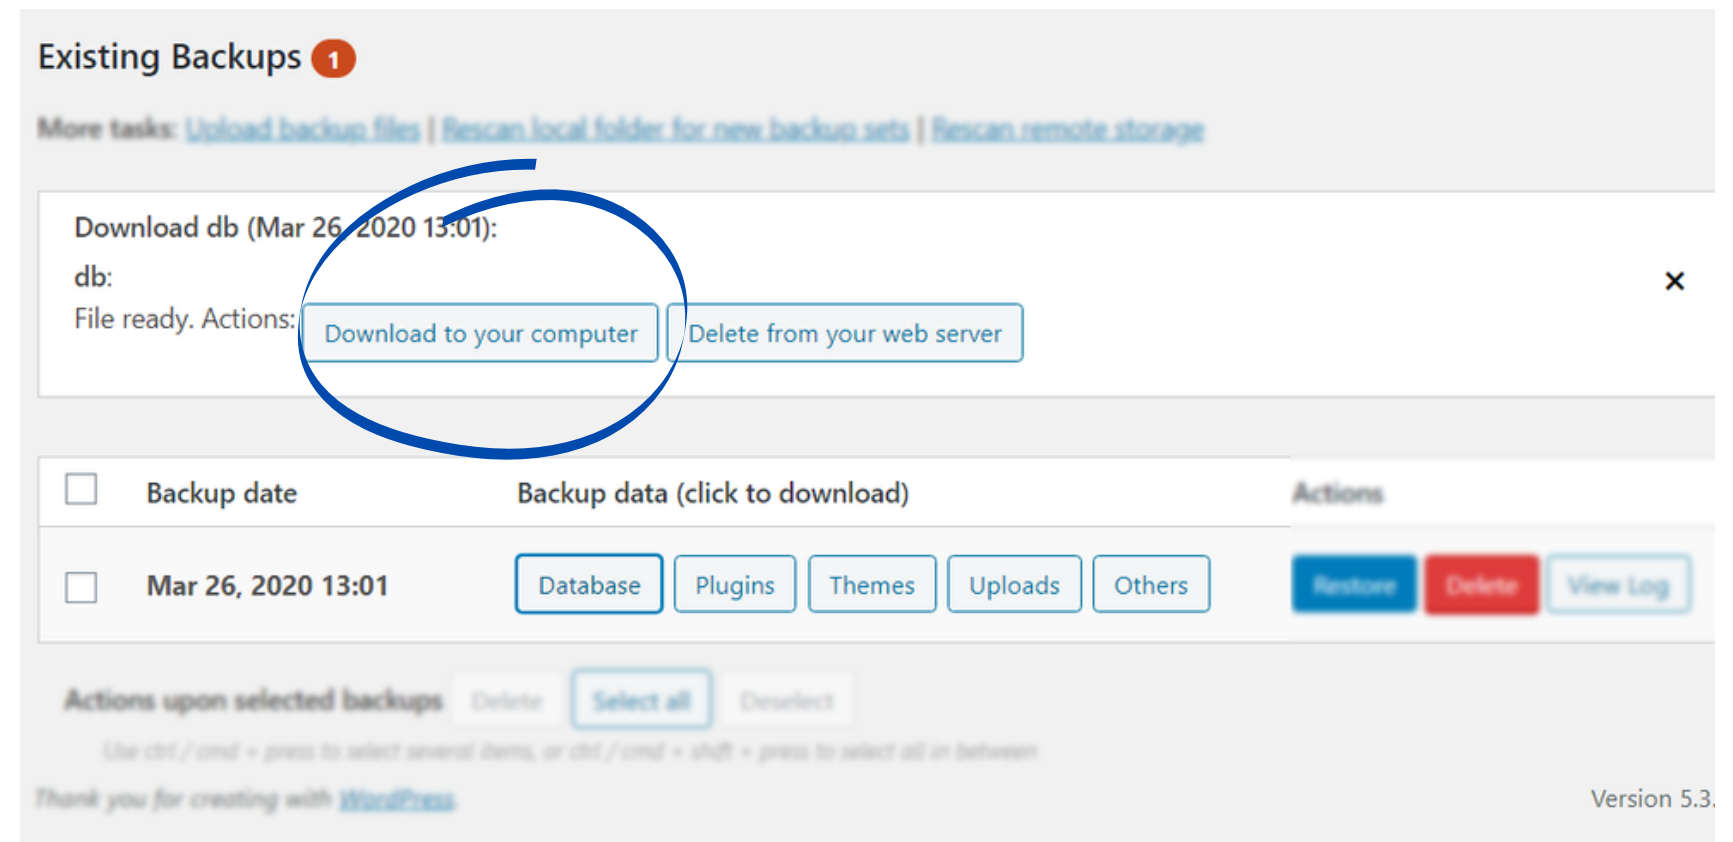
Existing Backups 1

More tasks: Upload backup files | Rescan local folder for new backup sets | Rescan remote storage

Download db (Mar 26, 2020 13:01):

db:

File ready. Actions: Download to your computer Delete from your web server

×

| | Backup date | Backup data (click to download) | Actions |
|---|---|---|---|
| | Mar 26, 2020 13:01 | Database Plugins Themes Uploads Others | Restore Delete View Log |

Actions upon selected backups Delete Select all Deselect

Use ctrl / cmd + press to select several items, or ctrl / cmd + shift + press to select all in between

Thank you for creating with WordPress.

Version 5.3.